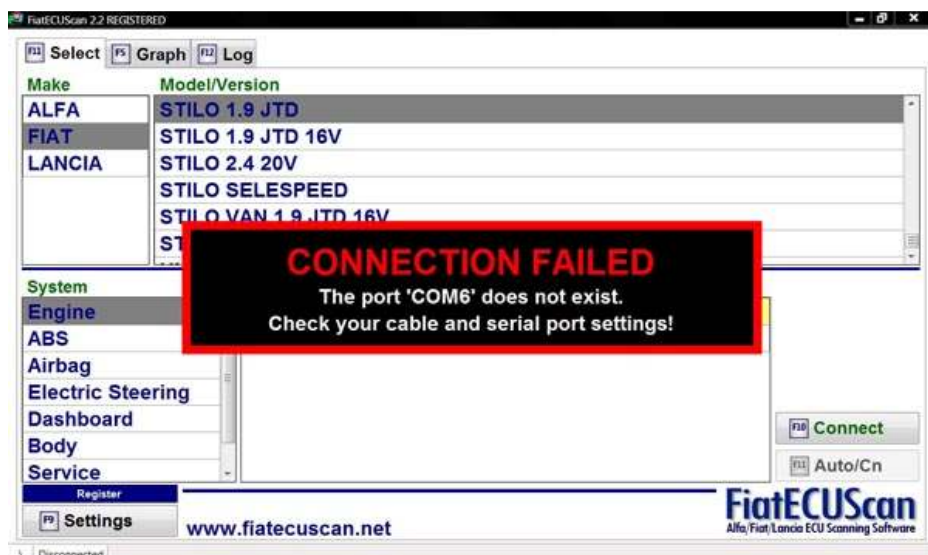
FiatECUScan 2.2 REGISTERED

F11 Select F5 Graph F12 Log

Make
ALFA
FIAT
LANCIA

Model/Version
STILO 1.9 JTD
STILO 1.9 JTD 16V
STILO 2.4 20V
STILO SELESPEED
STILO VAN 1.9 JTD 16V
ST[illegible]

CONNECTION FAILED
The port 'COM6' does not exist.
Check your cable and serial port settings!

System
Engine
ABS
Airbag
Electric Steering
Dashboard
Body
Service

Register
F9 Settings

www.fiatecuscan.net

F10 Connect
F11 Auto/Cn

FiatECUScan
Alfa/Fiat/Lancia ECU Scanning Software

Disconnected